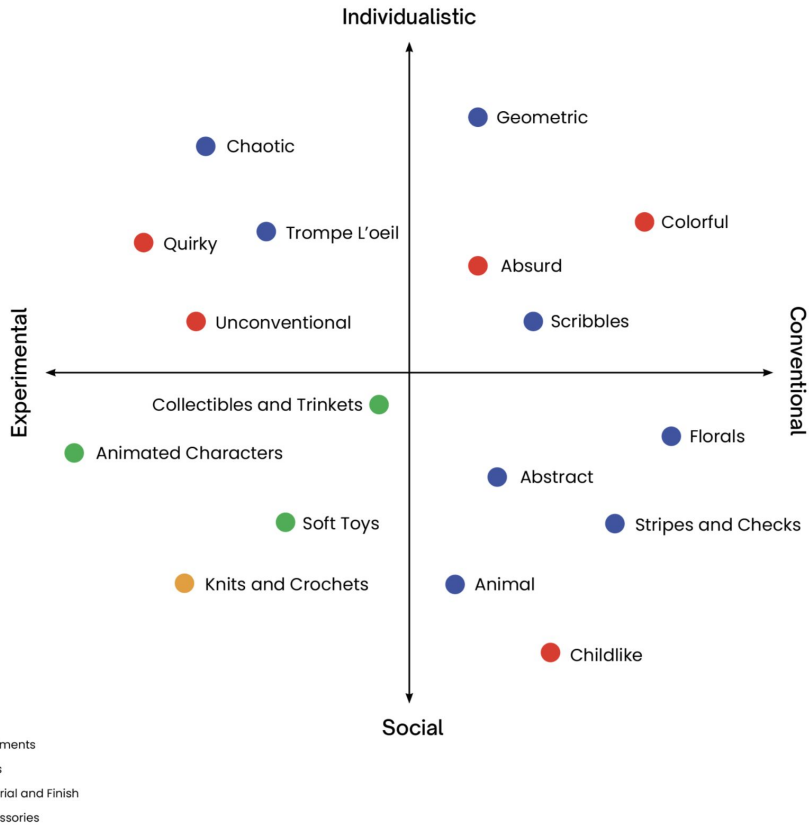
Individualistic

Geometric

Chaotic

Colorful

Quirky

Trompe L'oeil

Absurd

Unconventional

Scribbles

Experimental

Conventional

Collectibles and Trinkets

Florals

Animated Characters

Abstract

Soft Toys

Stripes and Checks

Knits and Crochets

Animal

Childlike

Social

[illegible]ments
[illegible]s
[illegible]rial and Finish
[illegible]ssories